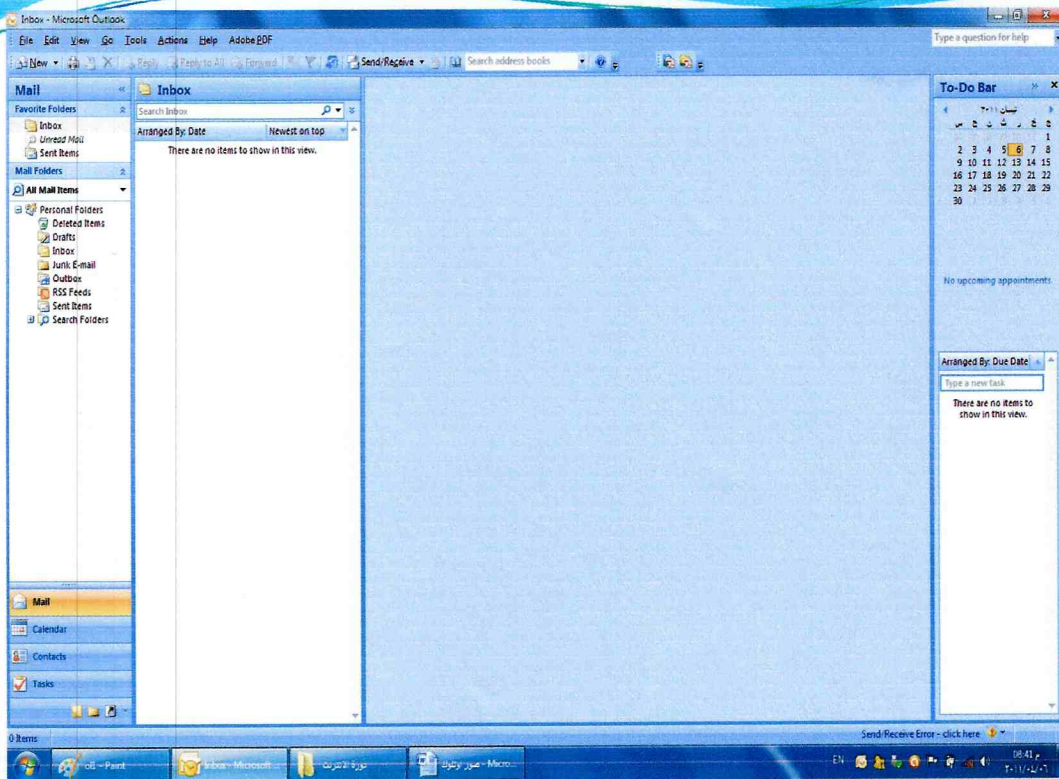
Inbox - Microsoft Outlook

File Edit View Go Tools Actions Help Adobe PDF

Type a question for help

New Reply Reply to All Forward Send/Receive Search address books

Mail

Favorite Folders

Inbox
Unread Mail
Sent Items

Mail Folders

All Mail Items

Personal Folders
Deleted Items
Drafts
Inbox
Junk E-mail
Outbox
RSS Feeds
Sent Items
Search Folders

Mail
Calendar
Contacts
Tasks

Inbox

Search Inbox

Arranged By: Date Newest on top

There are no items to show in this view.

To-Do Bar

نيسان ٢٠١١

1
2 3 4 5 6 7 8
9 10 11 12 13 14 15
16 17 18 19 20 21 22
23 24 25 26 27 28 29
30

No upcoming appointments.

Arranged By: Due Date

Type a new task

There are no items to show in this view.

0 Items

Send/Receive Error - click here

Paint

Inbox - Microsoft

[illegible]

Micro...

EN

08:41
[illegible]